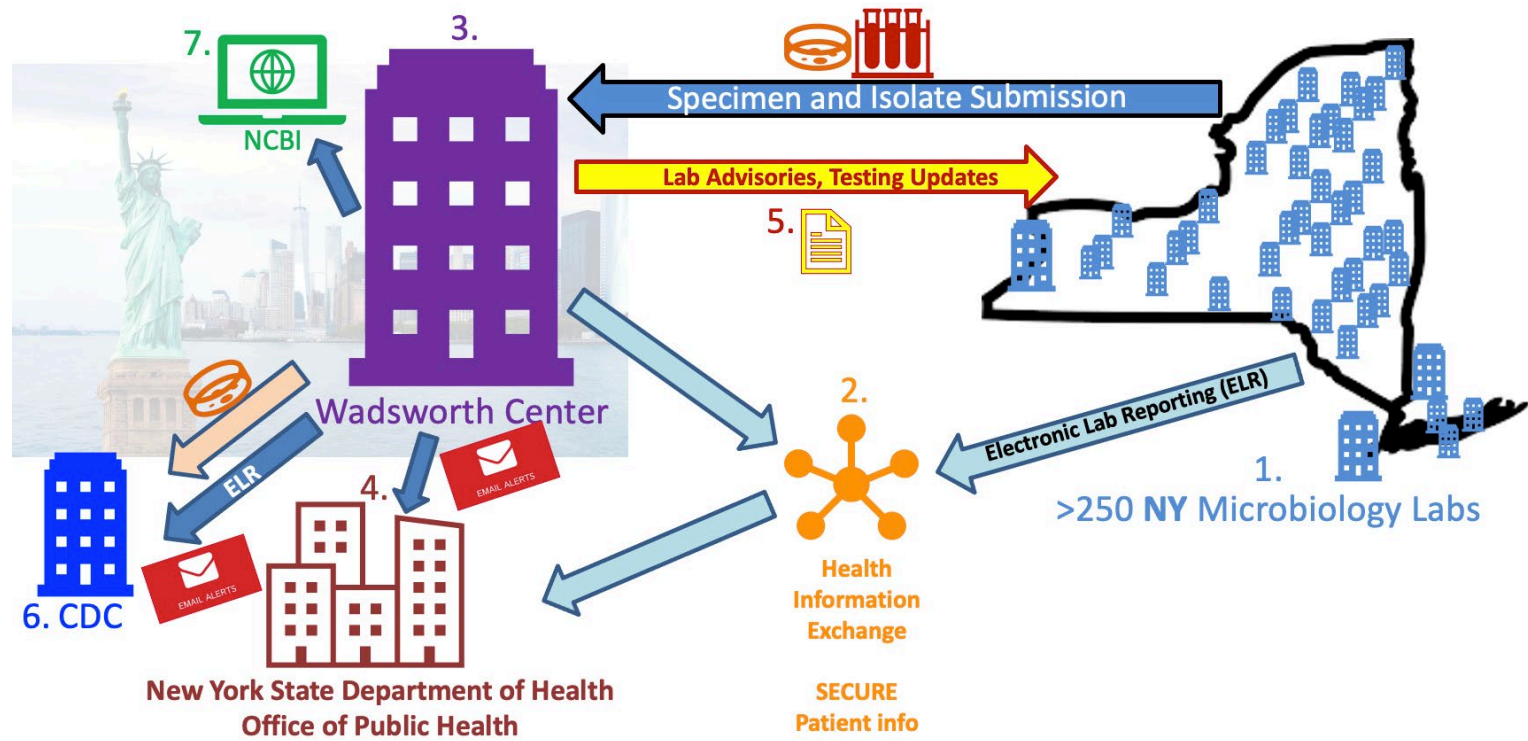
7.

NCBI

3.

Specimen and Isolate Submission

Lab Advisories, Testing Updates

5.

Wadsworth Center

2.

Electronic Lab Reporting (ELR)

1.
>250 NY Microbiology Labs

ELR

4.

EMAIL ALERTS

EMAIL ALERTS

6. CDC

Health Information Exchange

SECURE Patient info

New York State Department of Health
Office of Public Health